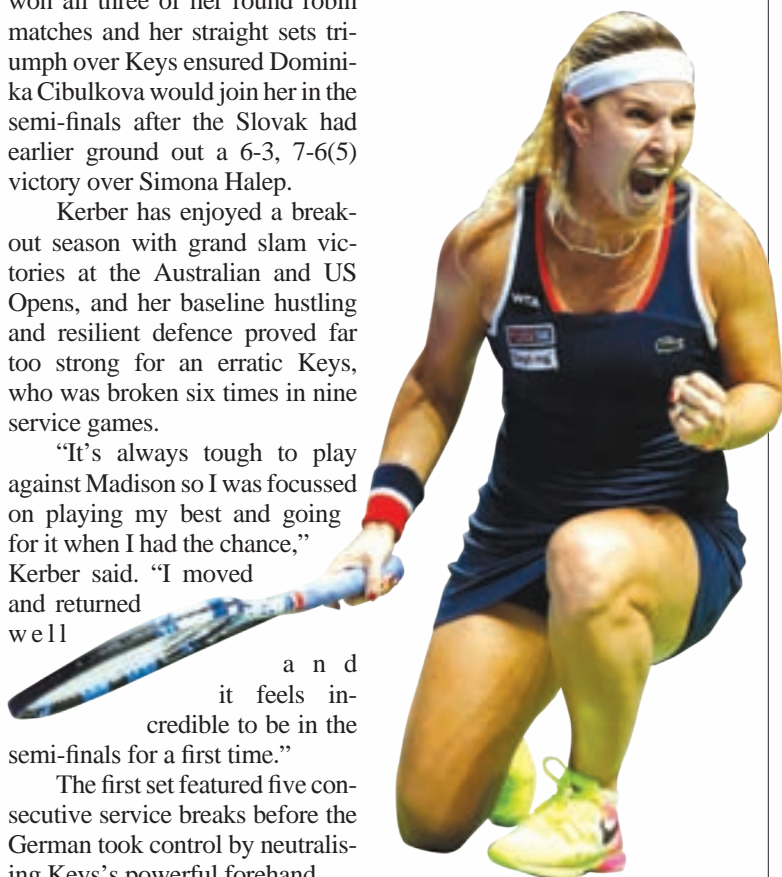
won all three of her round robin matches and her straight sets triumph over Keys ensured Dominika Cibulkova would join her in the semi-finals after the Slovak had earlier ground out a 6-3, 7-6(5) victory over Simona Halep.

Kerber has enjoyed a breakout season with grand slam victories at the Australian and US Opens, and her baseline hustling and resilient defence proved far too strong for an erratic Keys, who was broken six times in nine service games.

"It's always tough to play against Madison so I was focussed on playing my best and going for it when I had the chance," Kerber said. "I moved and returned well and it feels incredible to be in the semi-finals for a first time."

The first set featured five consecutive service breaks before the German took control by neutralising Keys's powerful forehand.